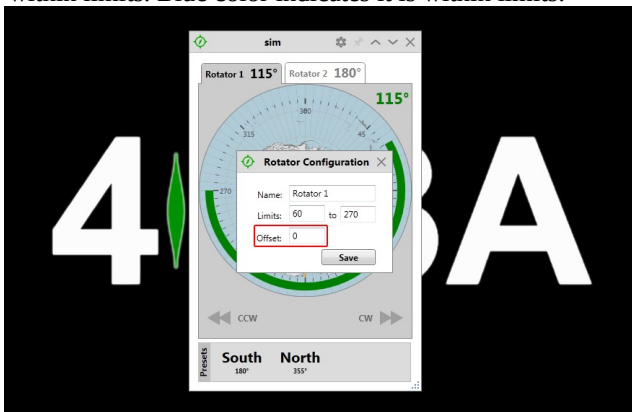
within limits. Blue color indicates it is within limits.

4

BA

sim

Rotator 1 115°

Rotator 2 180°

115°

360

315

45

270

Rotator Configuration

Name: Rotator 1

Limits: 60 to 270

Offset: 0

Save

CCW

CW

Presets

South
180°

North
355°